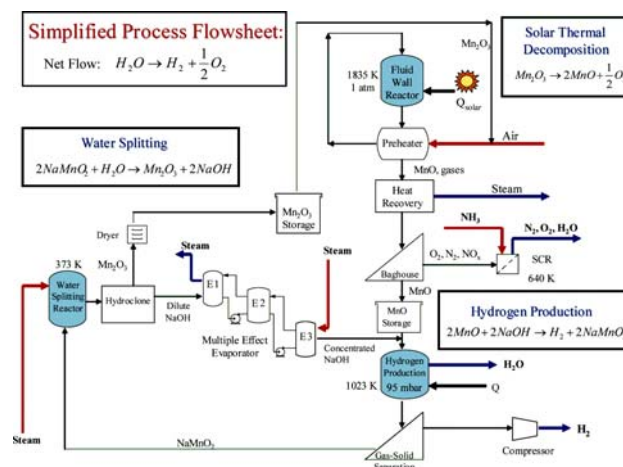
Simplified Process Flowsheet:

Net Flow: $H_2O \rightarrow H_2 + \frac{1}{2}O_2$

Solar Thermal Decomposition

$Mn_2O_3 \rightarrow 2MnO + \frac{1}{2}O$

$Mn_2O_3$

1835 K
1 atm

Fluid Wall Reactor

$Q_{solar}$

Air

Preheater

MnO, gases

Water Splitting

$2NaMnO_2 + H_2O \rightarrow Mn_2O_3 + 2NaOH$

Heat Recovery

Steam

$Mn_2O_3$ Storage

$NH_3$

$N_2, O_2, H_2O$

Dryer

Steam

Steam

$O_2, N_2, NO_x$

SCR

640 K

Baghouse

373 K

$Mn_2O_3$

E1

E2

Water Splitting Reactor

Hydroclone

Dilute NaOH

MnO

Hydrogen Production

MnO Storage

$2MnO + 2NaOH \rightarrow H_2 + 2NaMnO$

Multiple Effect Evaporator

E3

Concentrated NaOH

Hydrogen Production 95 mbar

$H_2O$

1023 K

Q

Steam

$NaMnO_2$

Gas-Solid Separation

Compressor

$H_2$